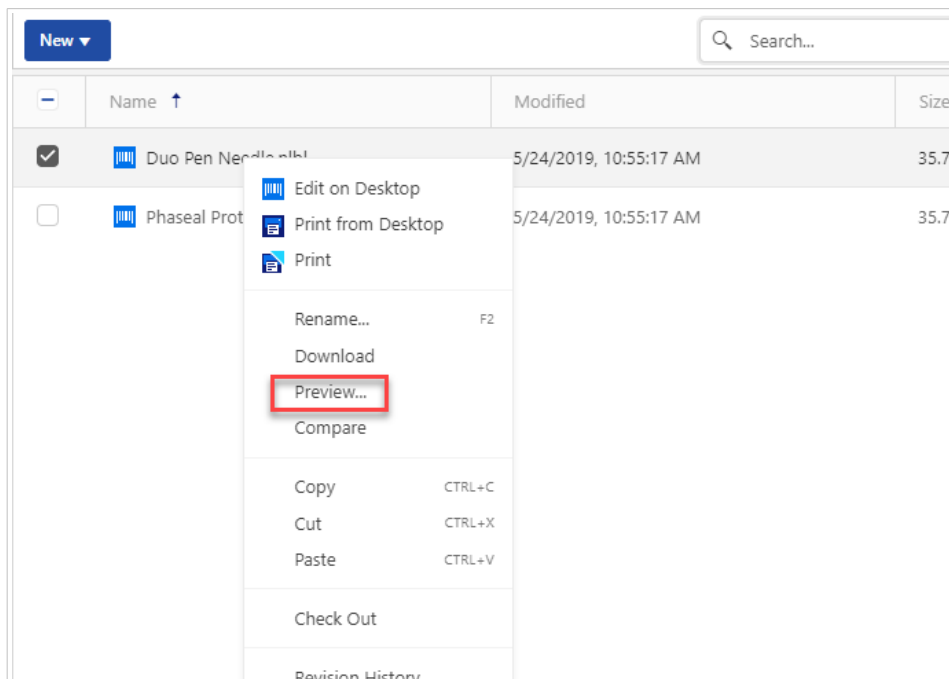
New ▾

Search...

| Name ↑ | Modified | Size |
|---|---|---|
| Duo Pen Needle.nlbl | 5/24/2019, 10:55:17 AM | 35.7 |
| Phaseal Prot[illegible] | 5/24/2019, 10:55:17 AM | 35.7 |

Edit on Desktop
Print from Desktop
Print

Rename... F2
Download
Preview...
Compare

Copy CTRL+C
Cut CTRL+X
Paste CTRL+V

Check Out

Revision History